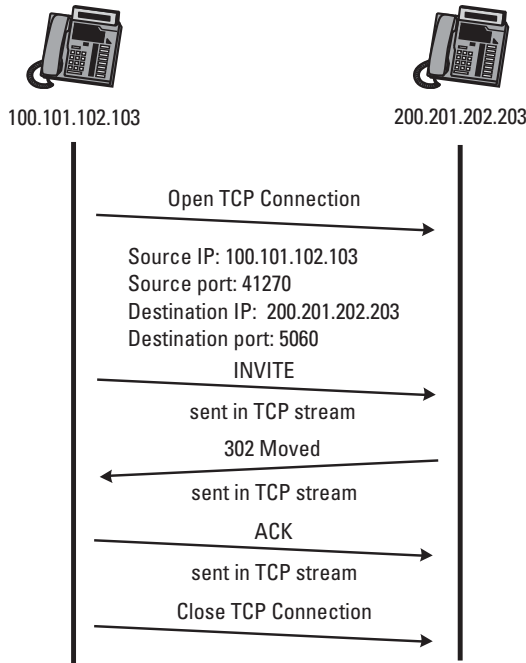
100.101.102.103

200.201.202.203

Open TCP Connection

Source IP: 100.101.102.103
Source port: 41270
Destination IP: 200.201.202.203
Destination port: 5060

INVITE

sent in TCP stream

302 Moved

sent in TCP stream

ACK

sent in TCP stream

Close TCP Connection